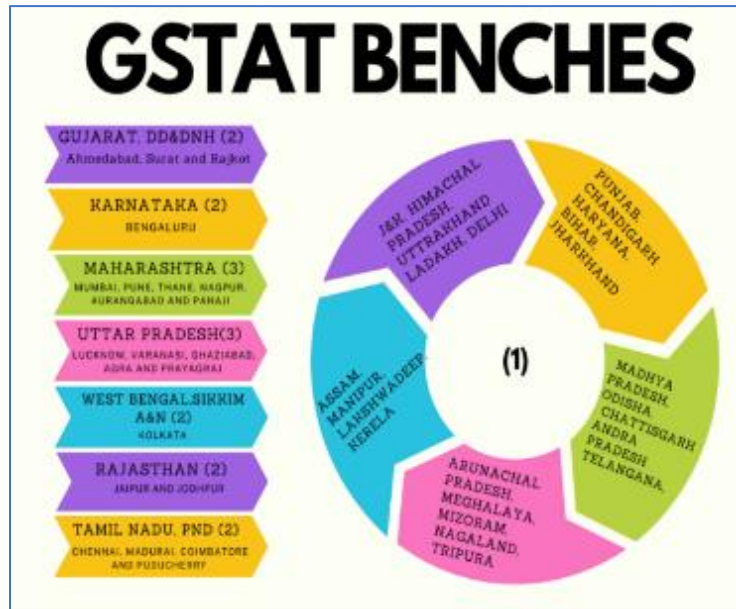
GSTAT BENCHES

GUJARAT, DD&DNH (2)
Ahmedabad, Surat and Rajkot

KARNATAKA (2)
BENGALURU

MAHARASHTRA (3)
MUMBAI, PUNE, THANE, NAGPUR, AURANGABAD AND PANAJI

UTTAR PRADESH(3)
LUCKNOW, VARANASI, GHAZIABAD, AGRA AND PRAYAGRAJ

WEST BENGAL,SIKKIM A&N (2)
KOLKATA

RAJASTHAN (2)
JAIPUR AND JODHPUR

TAMIL NADU, PND (2)
CHENNAI, MADURAI, COIMBATORE AND PUDUCHERRY

J&K, HIMACHAL PRADESH, UTTRAKHAND LADAKH, DELHI

PUNJAB, CHANDIGARH HARYANA, BIHAR, JHARKHAND

MADHYA PRADESH, ODISHA, CHATTISGARH ANDRA PRADESH TELANGANA,

ARUNACHAL PRADESH, MEGHALAYA, MIZORAM, NAGALAND, TRIPURA

ASSAM, MANIPUR, LAKSHWADEEP, KERELA

(1)